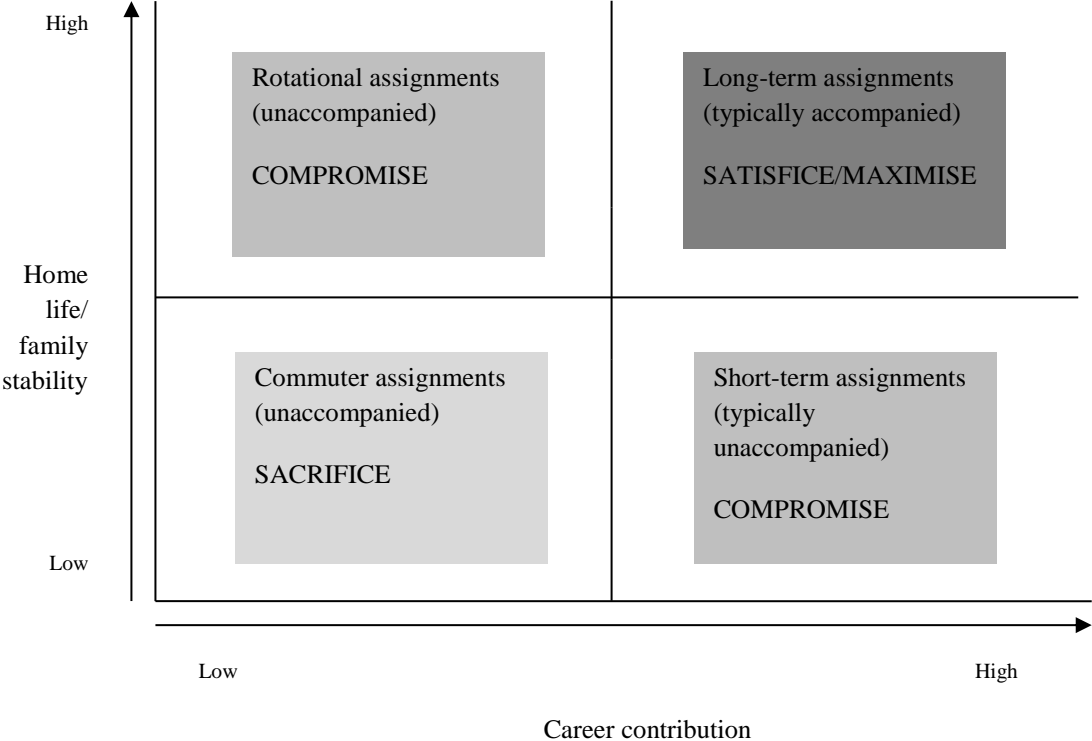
High

Rotational assignments (unaccompanied)

COMPROMISE

Long-term assignments (typically accompanied)

SATISFICE/MAXIMISE

Home life/ family stability

Commuter assignments (unaccompanied)

SACRIFICE

Short-term assignments (typically unaccompanied)

COMPROMISE

Low

Low

High

Career contribution